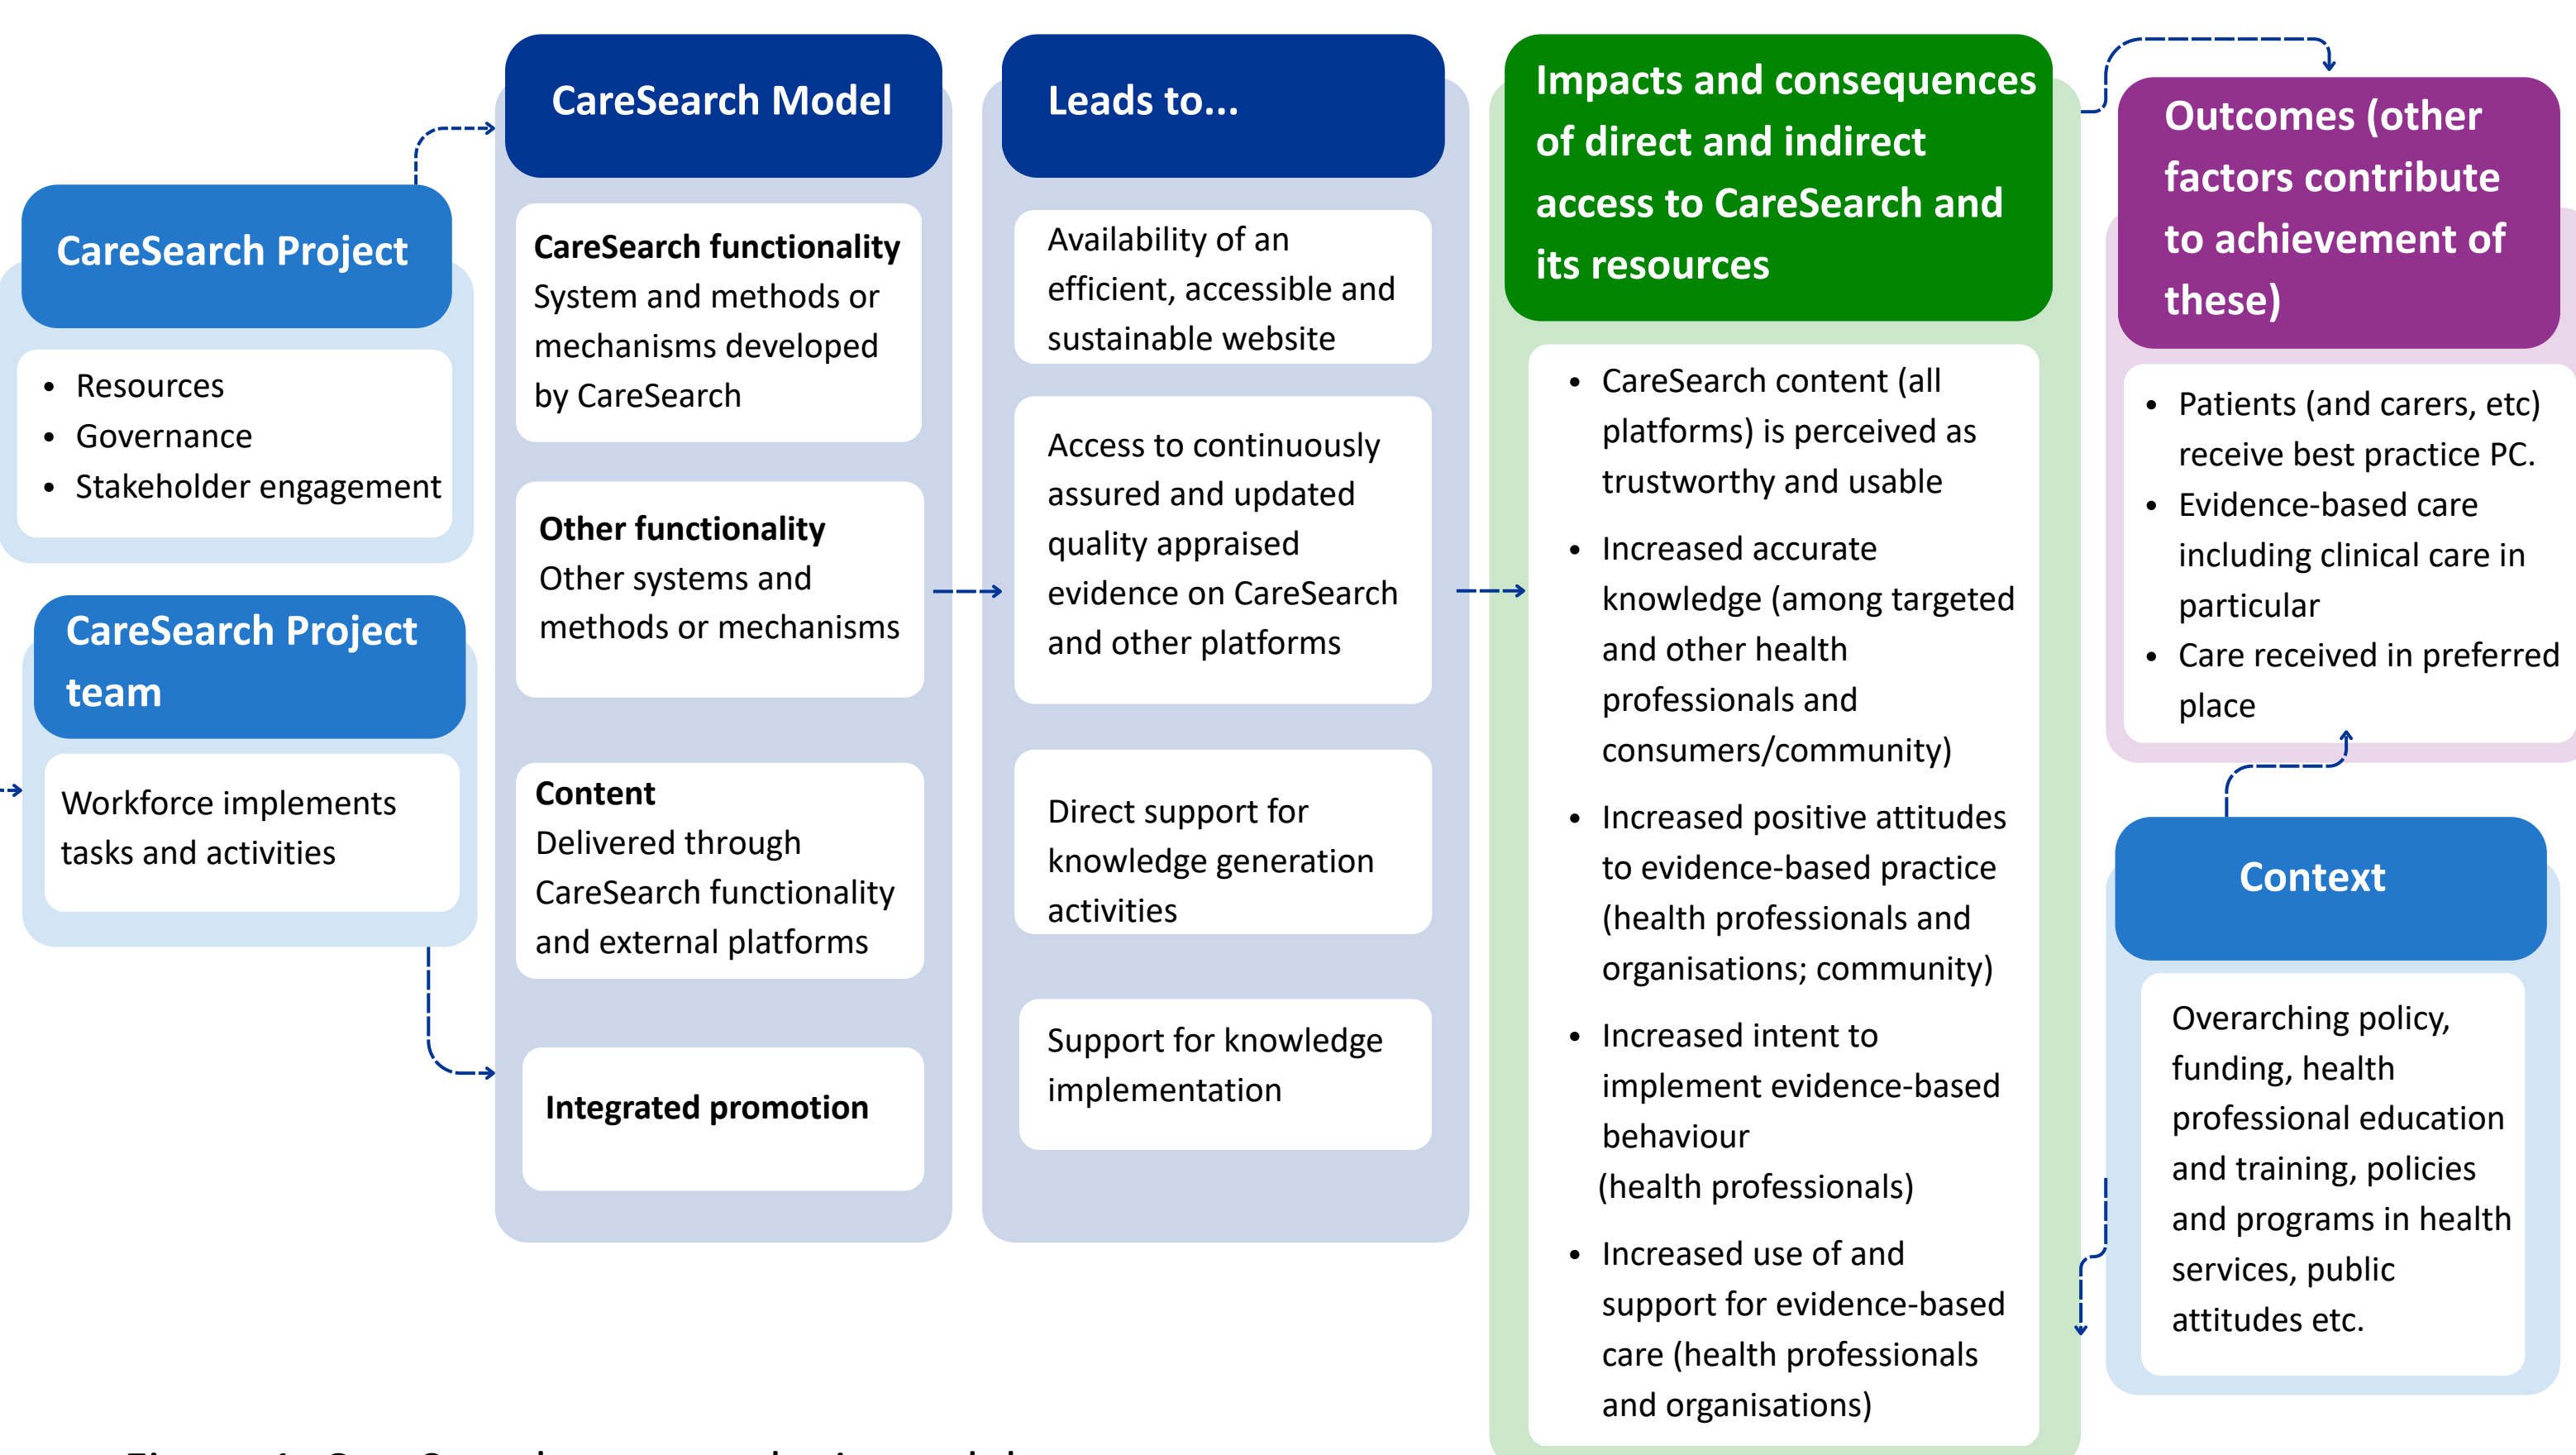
CareSearch Project

- Resources
- Governance
- Stakeholder engagement

CareSearch Project team

Workforce implements tasks and activities

CareSearch Model

**CareSearch functionality**
System and methods or mechanisms developed by CareSearch

**Other functionality**
Other systems and methods or mechanisms

**Content**
Delivered through CareSearch functionality and external platforms

**Integrated promotion**

Leads to...

Availability of an efficient, accessible and sustainable website

Access to continuously assured and updated quality appraised evidence on CareSearch and other platforms

Direct support for knowledge generation activities

Support for knowledge implementation

Impacts and consequences of direct and indirect access to CareSearch and its resources

- CareSearch content (all platforms) is perceived as trustworthy and usable
- Increased accurate knowledge (among targeted and other health professionals and consumers/community)
- Increased positive attitudes to evidence-based practice (health professionals and organisations; community)
- Increased intent to implement evidence-based behaviour (health professionals)
- Increased use of and support for evidence-based care (health professionals and organisations)

Outcomes (other factors contribute to achievement of these)

- Patients (and carers, etc) receive best practice PC.
- Evidence-based care including clinical care in particular
- Care received in preferred place

Context

Overarching policy, funding, health professional education and training, policies and programs in health services, public attitudes etc.

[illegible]